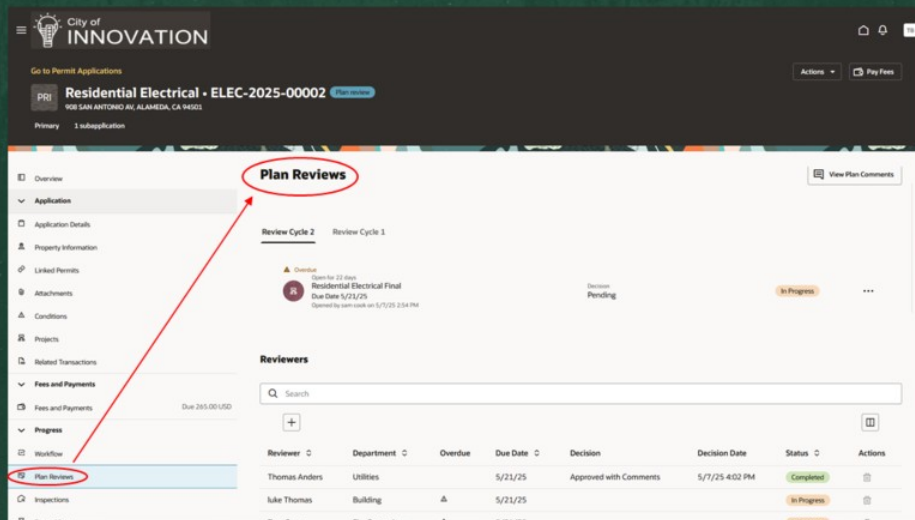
City of
INNOVATION

Go to Permit Applications

Actions

Pay Fees

PRI

Residential Electrical • ELEC-2025-00002

Plan review

908 SAN ANTONIO AV, ALAMEDA, CA 94501

Primary 1 subapplication

Overview

Application

Application Details

Property Information

Linked Permits

Attachments

Conditions

Projects

Related Transactions

Fees and Payments

Fees and Payments Due 265.00 USD

Progress

Workflow

Plan Reviews

Inspections

Plan Reviews

View Plan Comments

Review Cycle 2 Review Cycle 1

Overdue
Open for 22 days
Residential Electrical Final
Due Date 5/21/25
Opened by sam cook on 5/7/25 2:54 PM

Decision
Pending

In Progress

Reviewers

Search

| Reviewer | Department | Overdue | Due Date | Decision | Decision Date | Status | Actions |
|---|---|---|---|---|---|---|---|
| Thomas Anders | Utilities | | 5/21/25 | Approved with Comments | 5/7/25 4:02 PM | Completed | |
| luke Thomas | Building | | 5/21/25 | | | In Progress | |